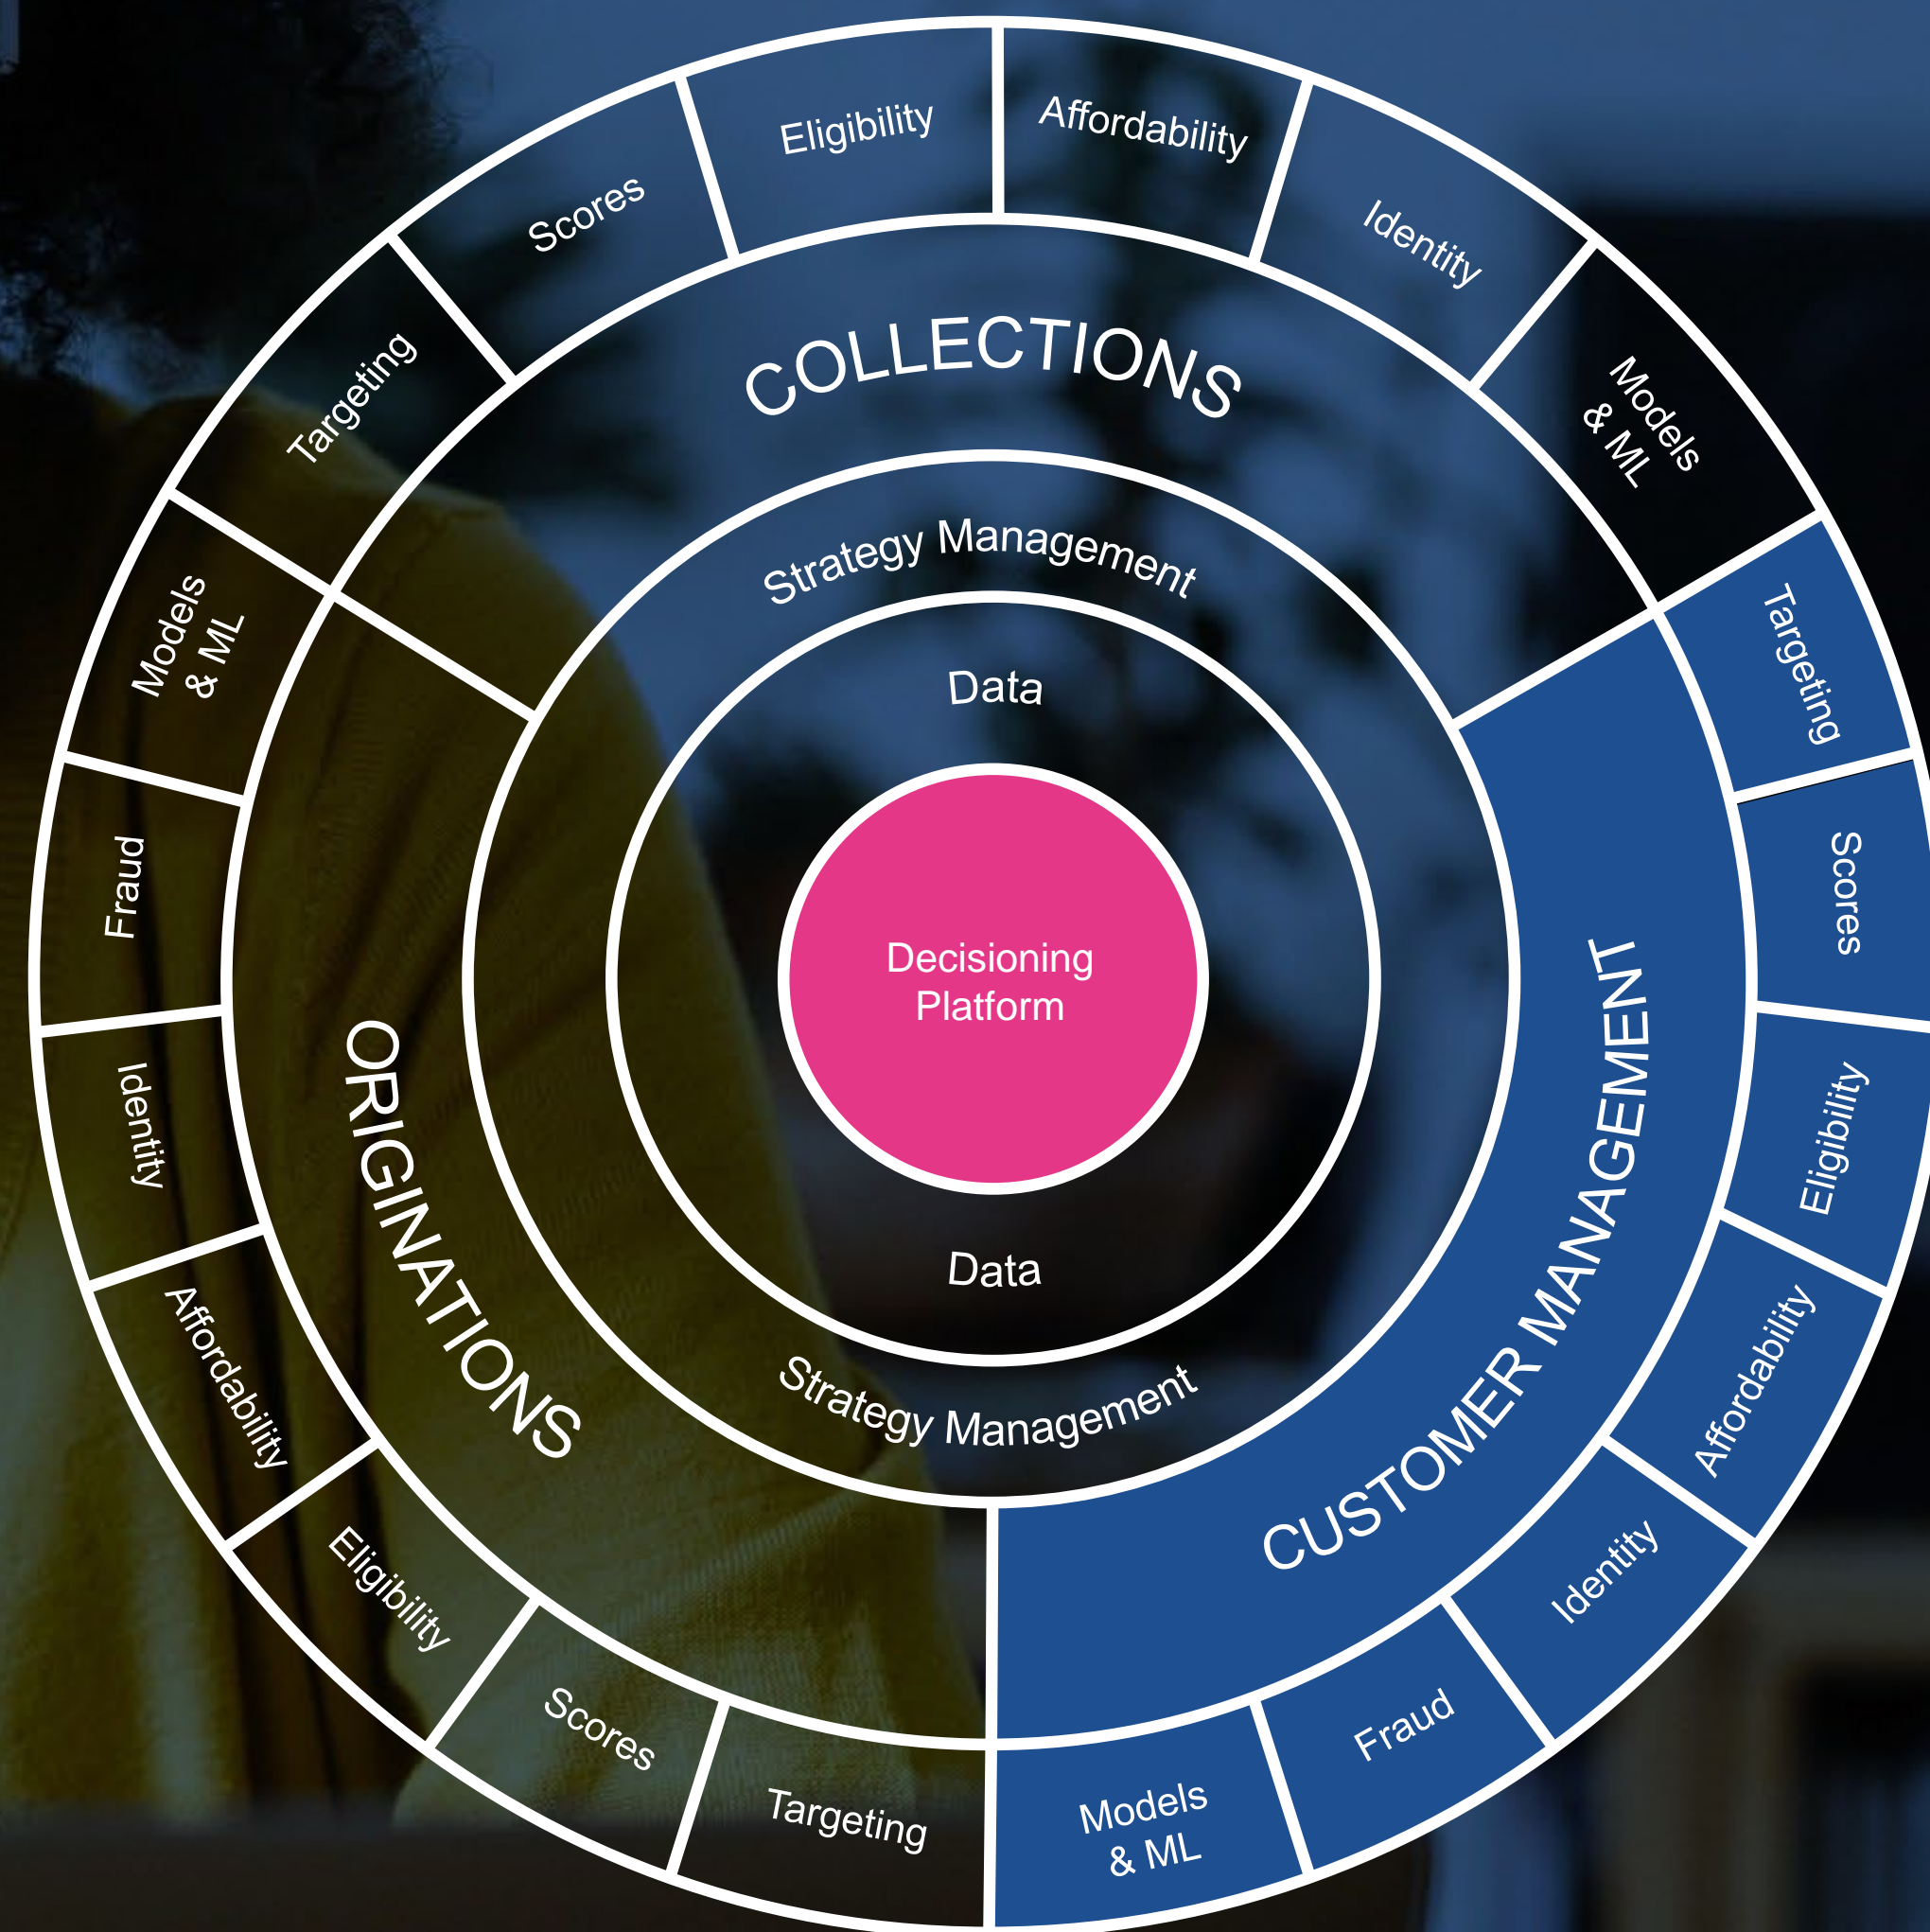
Decisioning Platform

Data

Data

Strategy Management

Strategy Management

COLLECTIONS

CUSTOMER MANAGEMENT

ORIGINATIONS

Eligibility

Affordability

Identity

Models & ML

Targeting

Scores

Eligibility

Affordability

Identity

Fraud

Models & ML

Targeting

Scores

Eligibility

Affordability

Identity

Fraud

Models & ML

Targeting

Scores